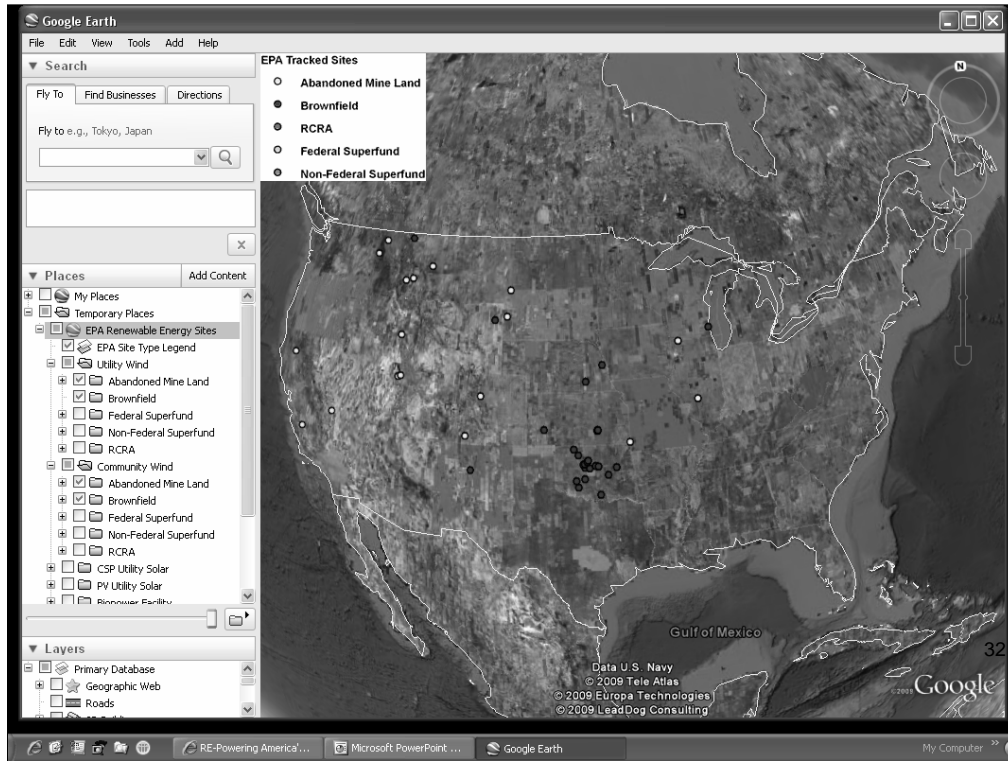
Google Earth

File Edit View Tools Add Help

▼ Search

Fly To | Find Businesses | Directions

Fly to e.g., Tokyo, Japan

▼ Places | Add Content

My Places
Temporary Places
EPA Renewable Energy Sites
EPA Site Type Legend
Utility Wind
Abandoned Mine Land
Brownfield
Federal Superfund
Non-Federal Superfund
RCRA
Community Wind
Abandoned Mine Land
Brownfield
Federal Superfund
Non-Federal Superfund
RCRA
CSP Utility Solar
PV Utility Solar
Biopower Facility

▼ Layers

Primary Database
Geographic Web
Roads

EPA Tracked Sites
Abandoned Mine Land
Brownfield
RCRA
Federal Superfund
Non-Federal Superfund

N

Gulf of Mexico

Data U.S. Navy
© 2009 Tele Atlas
© 2009 Europa Technologies
© 2009 LeadDog Consulting

©2008 Google

32

RE-Powering America'... | Microsoft PowerPoint ... | Google Earth

My Computer